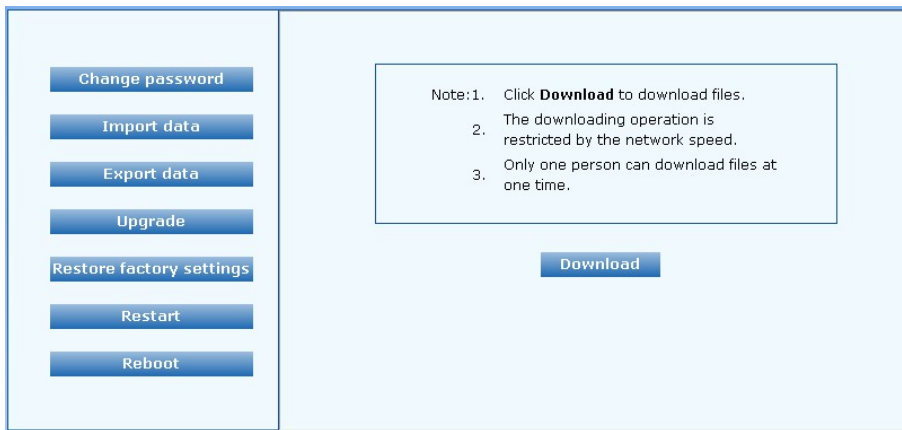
Change password

Import data

Export data

Upgrade

Restore factory settings

Restart

Reboot

Note:1. Click **Download** to download files.

2. The downloading operation is restricted by the network speed.

3. Only one person can download files at one time.

Download